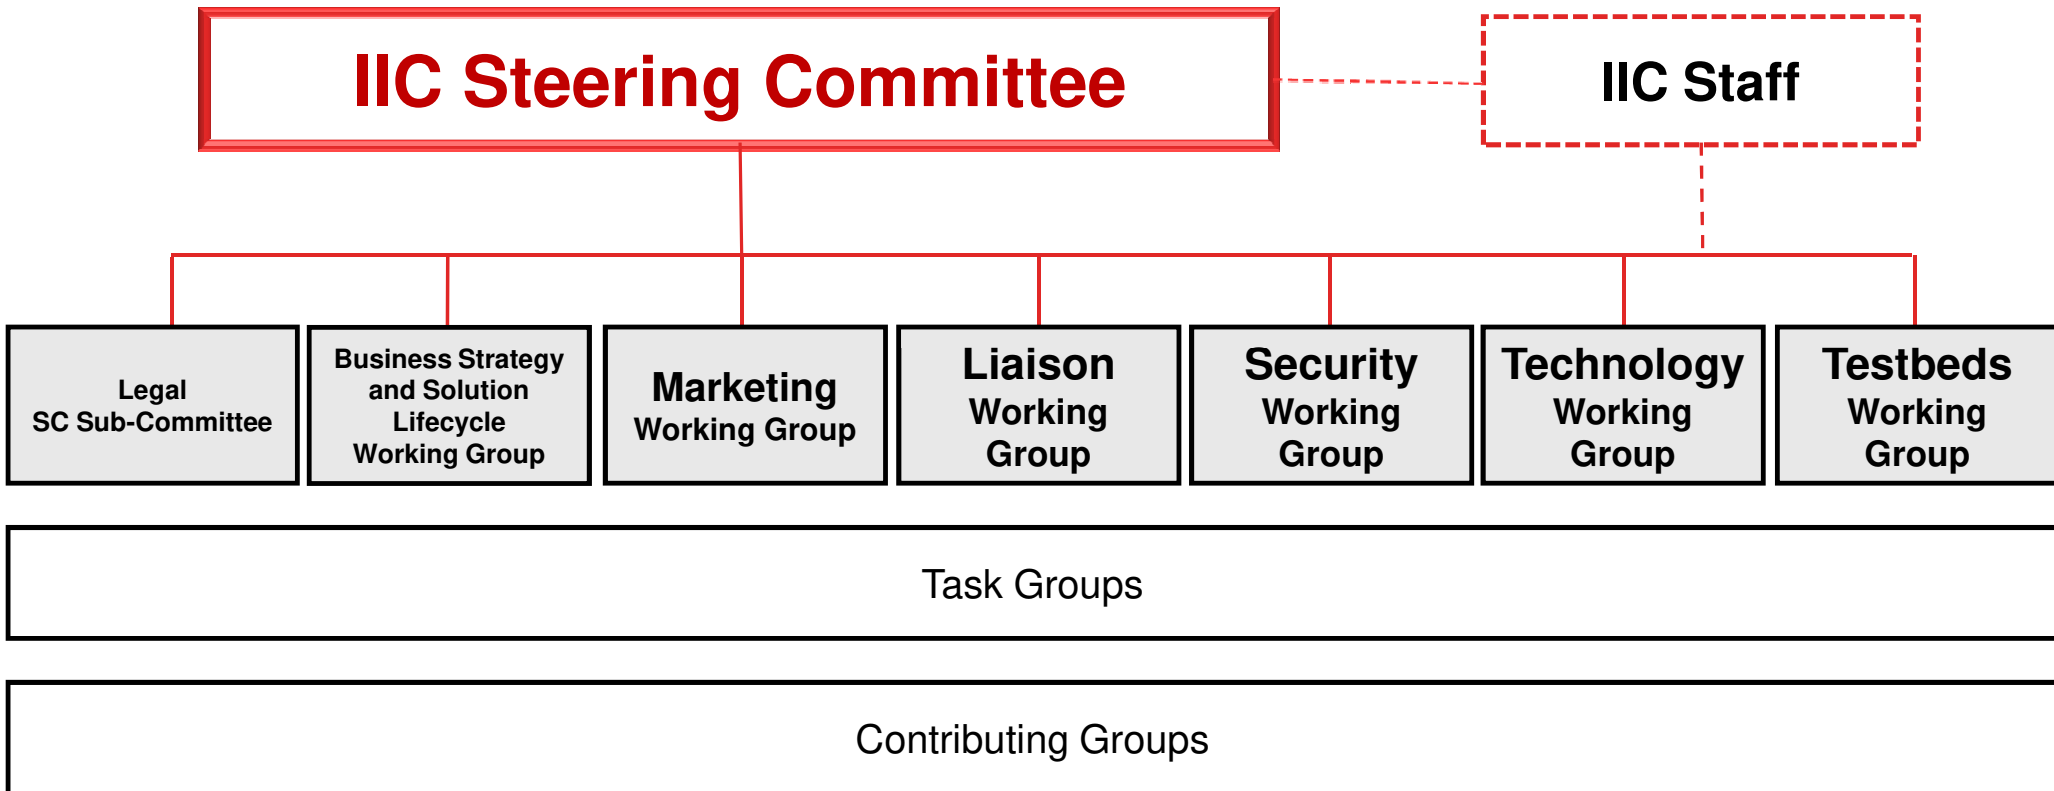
IIC Steering Committee

IIC Staff

Legal
SC Sub-Committee

Business Strategy and Solution Lifecycle Working Group

Marketing
Working Group

Liaison
Working
Group

Security
Working
Group

Technology
Working
Group

Testbeds
Working
Group

Task Groups

Contributing Groups